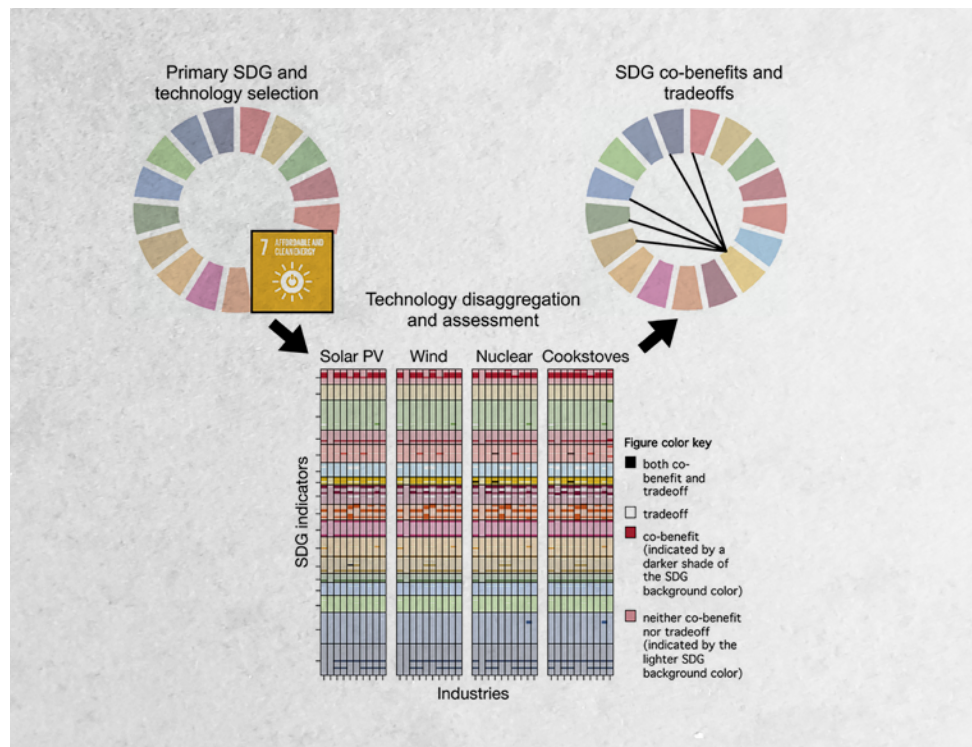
Primary SDG and technology selection

SDG co-benefits and tradeoffs

7 AFFORDABLE AND CLEAN ENERGY

Technology disaggregation and assessment

Solar PV

Wind

Nuclear

Cookstoves

SDG indicators

Industries

Figure color key

both co-benefit and tradeoff

tradeoff

co-benefit (indicated by a darker shade of the SDG background color)

neither co-benefit nor tradeoff (indicated by the lighter SDG background color)